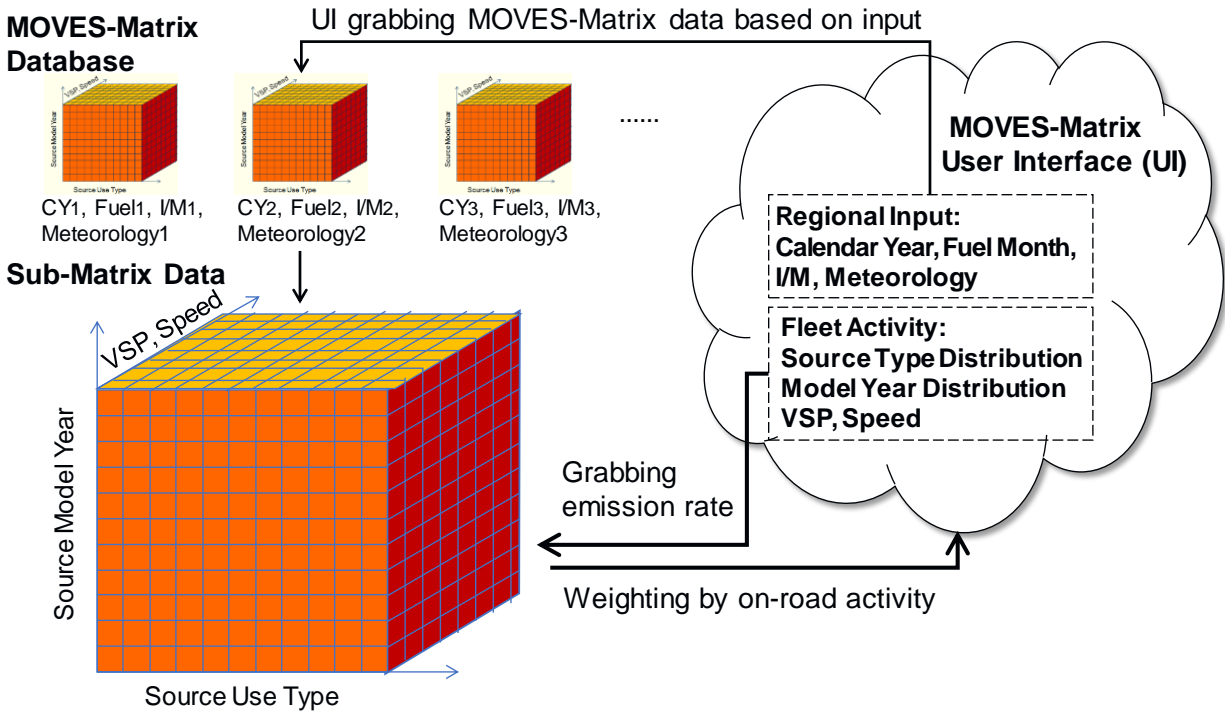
MOVES-Matrix Database

UI grabbing MOVES-Matrix data based on input

VSP Speed
Source Model Year
Source Use Type

VSP Speed
Source Model Year
Source Use Type

VSP Speed
Source Model Year
Source Use Type

......

CY1, Fuel1, I/M1, Meteorology1

CY2, Fuel2, I/M2, Meteorology2

CY3, Fuel3, I/M3, Meteorology3

MOVES-Matrix User Interface (UI)

Regional Input: Calendar Year, Fuel Month, I/M, Meteorology

Fleet Activity: Source Type Distribution Model Year Distribution VSP, Speed

Sub-Matrix Data

VSP, Speed

Source Model Year

Source Use Type

Grabbing emission rate

Weighting by on-road activity